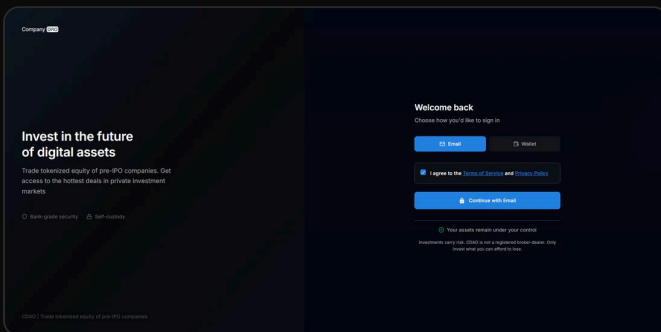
Company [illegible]

Invest in the future of digital assets

Trade tokenized equity of pre-IPO companies. Get access to the hottest deals in private investment markets

Bank-grade security   Self-custody

CDAO | Trade tokenized equity of pre-IPO companies

Welcome back

Choose how you'd like to sign in

Email   Wallet

I agree to the Terms of Service and Privacy Policy

Continue with Email

Your assets remain under your control

Investments carry risk. CDAO is not a registered broker-dealer. Only invest what you can afford to lose.